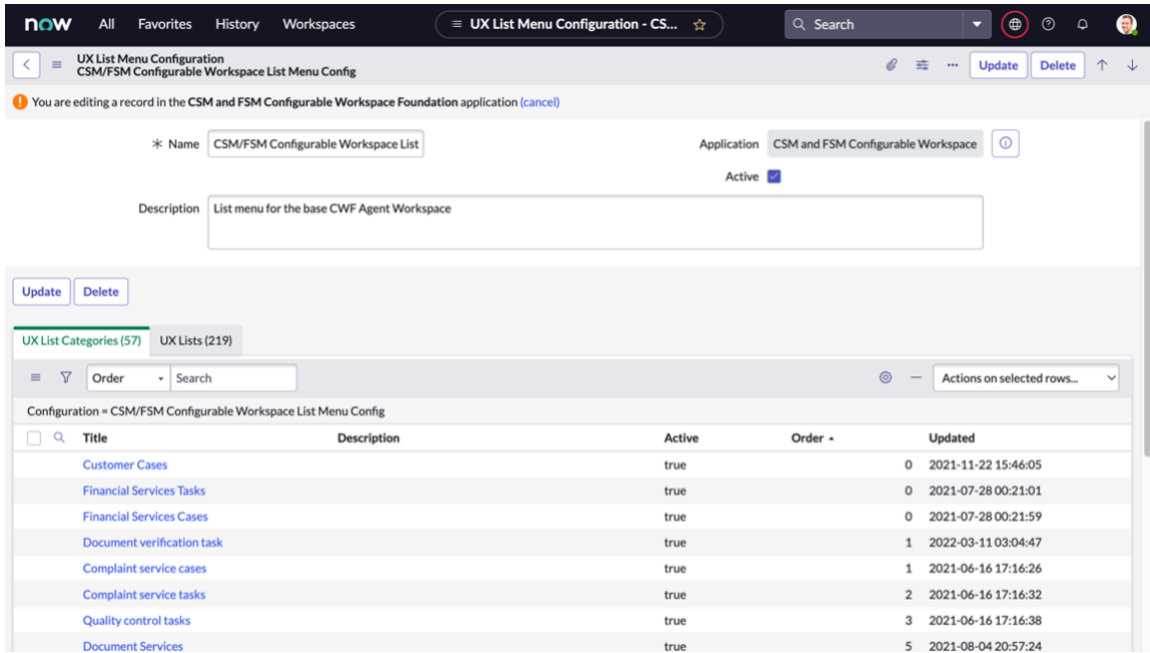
now All Favorites History Workspaces

UX List Menu Configuration - CS... ☆

Search

UX List Menu Configuration
CSM/FSM Configurable Workspace List Menu Config

Update Delete

You are editing a record in the CSM and FSM Configurable Workspace Foundation application (cancel)

* Name CSM/FSM Configurable Workspace List

Application CSM and FSM Configurable Workspace

Active

Description List menu for the base CWF Agent Workspace

Update Delete

UX List Categories (57) UX Lists (219)

Order Search

Actions on selected rows...

Configuration = CSM/FSM Configurable Workspace List Menu Config

| Title | Description | Active | Order | Updated |
|---|---|---|---|---|
| Customer Cases | | true | 0 | 2021-11-22 15:46:05 |
| Financial Services Tasks | | true | 0 | 2021-07-28 00:21:01 |
| Financial Services Cases | | true | 0 | 2021-07-28 00:21:59 |
| Document verification task | | true | 1 | 2022-03-11 03:04:47 |
| Complaint service cases | | true | 1 | 2021-06-16 17:16:26 |
| Complaint service tasks | | true | 2 | 2021-06-16 17:16:32 |
| Quality control tasks | | true | 3 | 2021-06-16 17:16:38 |
| Document Services | | true | 5 | 2021-08-04 20:57:24 |